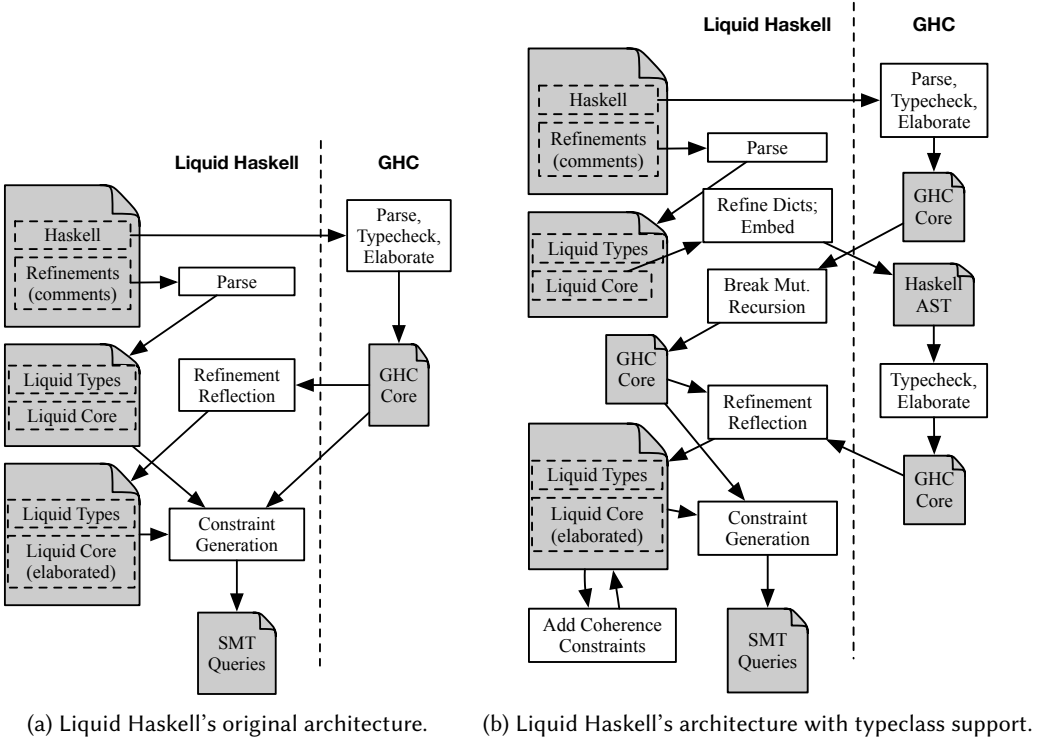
Liquid Haskell

GHC

Haskell

Refinements (comments)

Parse

Parse, Typecheck, Elaborate

Liquid Types

Liquid Core

Refinement Reflection

GHC Core

Liquid Types

Liquid Core (elaborated)

Constraint Generation

SMT Queries

(a) Liquid Haskell's original architecture.

Liquid Haskell

GHC

Haskell

Refinements (comments)

Parse

Parse, Typecheck, Elaborate

GHC Core

Refine Dicts; Embed

Liquid Types

Liquid Core

Break Mut. Recursion

Haskell AST

GHC Core

Typecheck, Elaborate

Refinement Reflection

Liquid Types

Liquid Core (elaborated)

GHC Core

Constraint Generation

Add Coherence Constraints

SMT Queries

(b) Liquid Haskell's architecture with typeclass support.